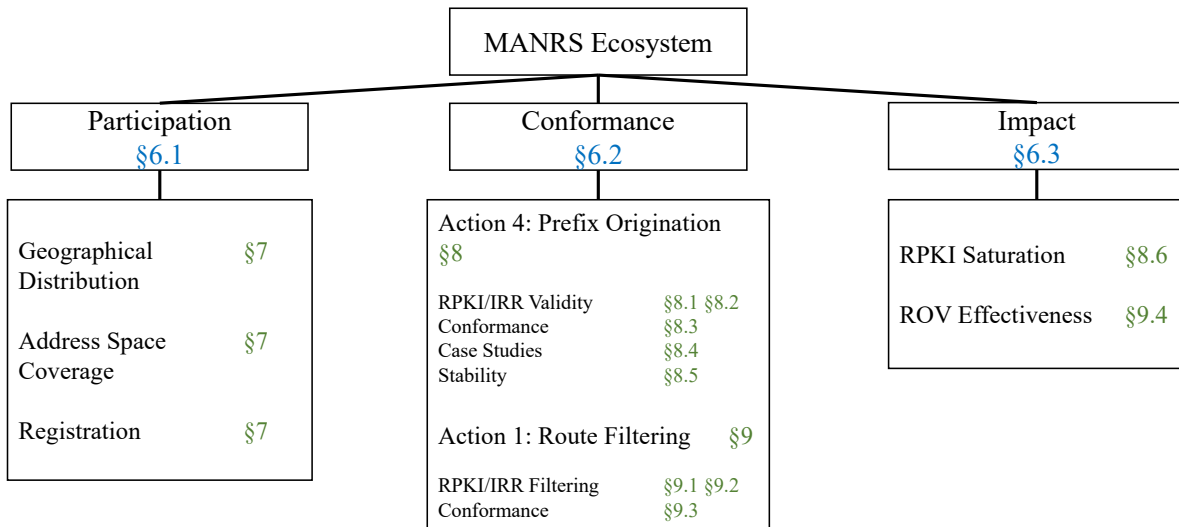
MANRS Ecosystem

Participation
§6.1

Geographical Distribution §7

Address Space Coverage §7

Registration §7

Conformance
§6.2

Action 4: Prefix Origination §8

RPKI/IRR Validity §8.1 §8.2
Conformance §8.3
Case Studies §8.4
Stability §8.5

Action 1: Route Filtering §9

RPKI/IRR Filtering §9.1 §9.2
Conformance §9.3

Impact
§6.3

RPKI Saturation §8.6

ROV Effectiveness §9.4